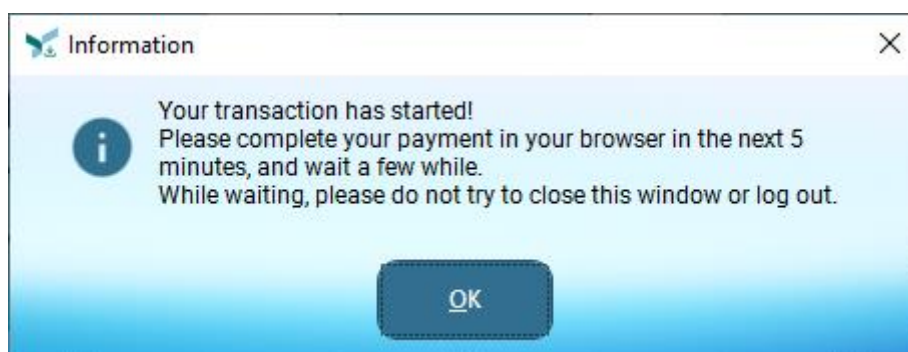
Information

×

Your transaction has started!
Please complete your payment in your browser in the next 5 minutes, and wait a few while.
While waiting, please do not try to close this window or log out.

OK